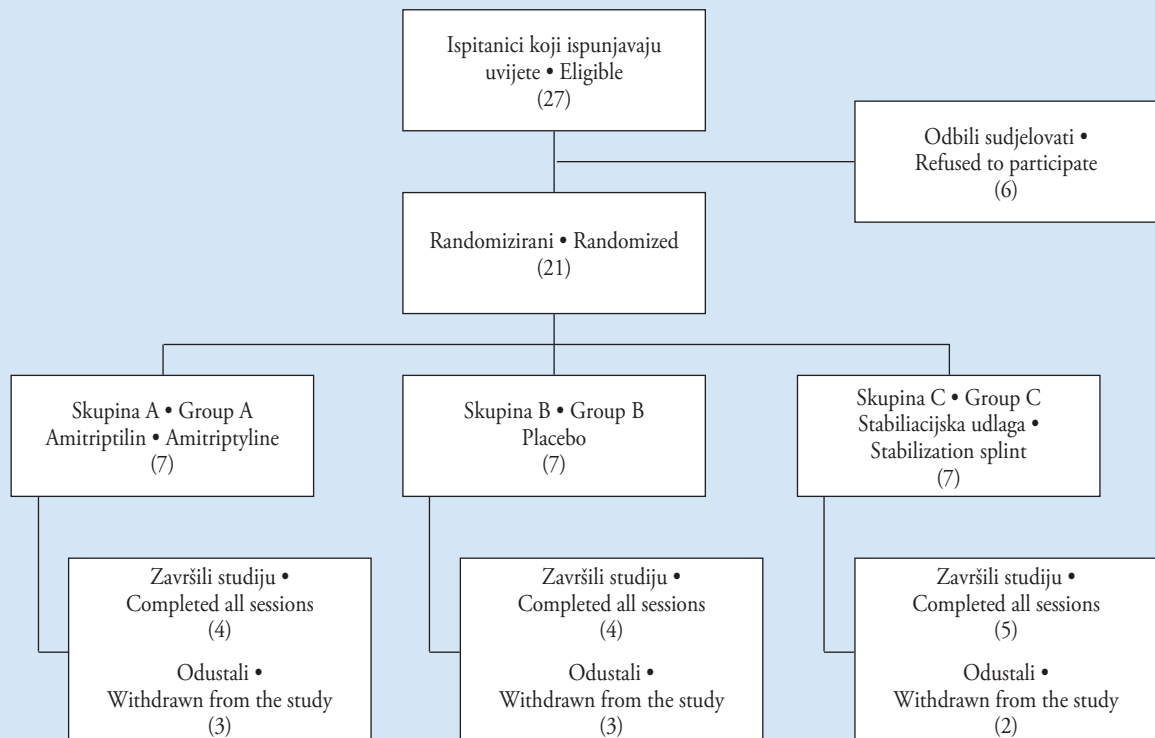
Ispitanici koji ispunjavaju uvijete • Eligible
(27)

Odbili sudjelovati • Refused to participate
(6)

Randomizirani • Randomized
(21)

Skupina A • Group A
Amitriptilin • Amitriptyline
(7)

Skupina B • Group B
Placebo
(7)

Skupina C • Group C
Stabiliacijska udlaga • Stabilization splint
(7)

Završili studiju • Completed all sessions
(4)

Odustali • Withdrawn from the study
(3)

Završili studiju • Completed all sessions
(4)

Odustali • Withdrawn from the study
(3)

Završili studiju • Completed all sessions
(5)

Odustali • Withdrawn from the study
(2)